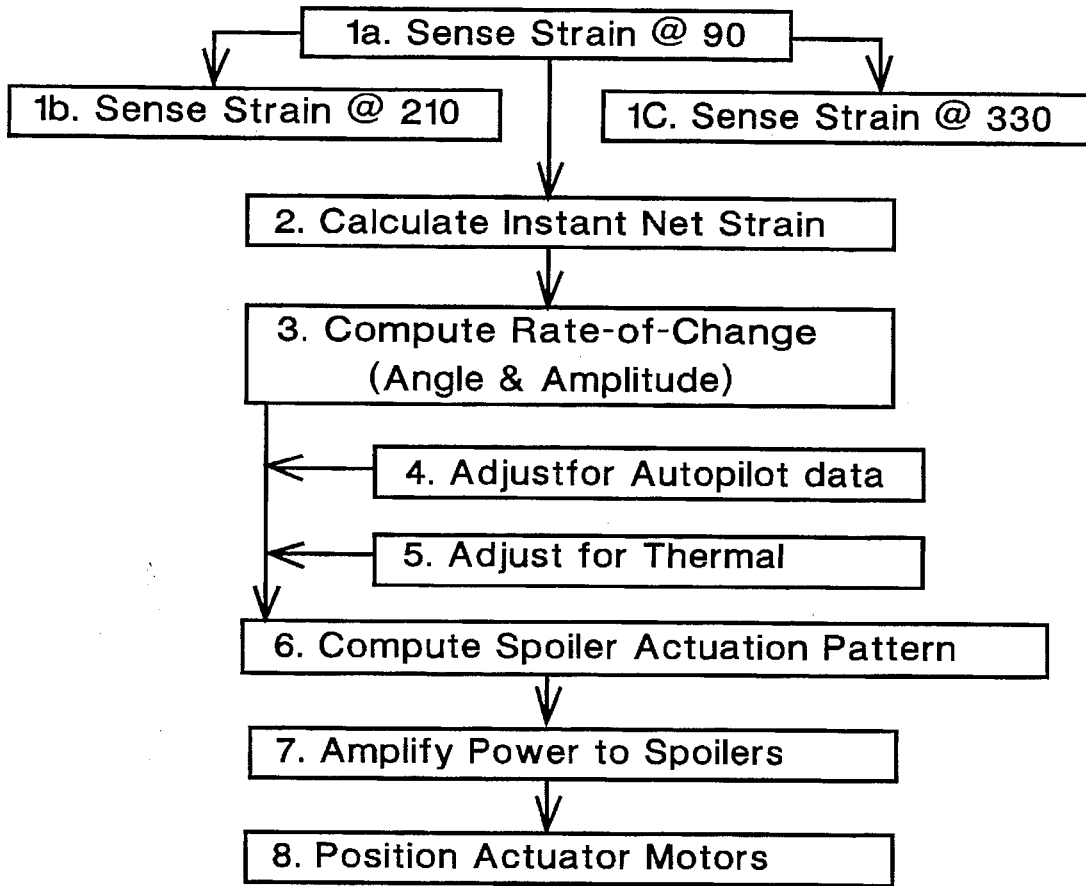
1a. Sense Strain @ 90

1b. Sense Strain @ 210

1C. Sense Strain @ 330

2. Calculate Instant Net Strain

3. Compute Rate-of-Change (Angle & Amplitude)

4. Adjustfor Autopilot data

5. Adjust for Thermal

6. Compute Spoiler Actuation Pattern

7. Amplify Power to Spoilers

8. Position Actuator Motors